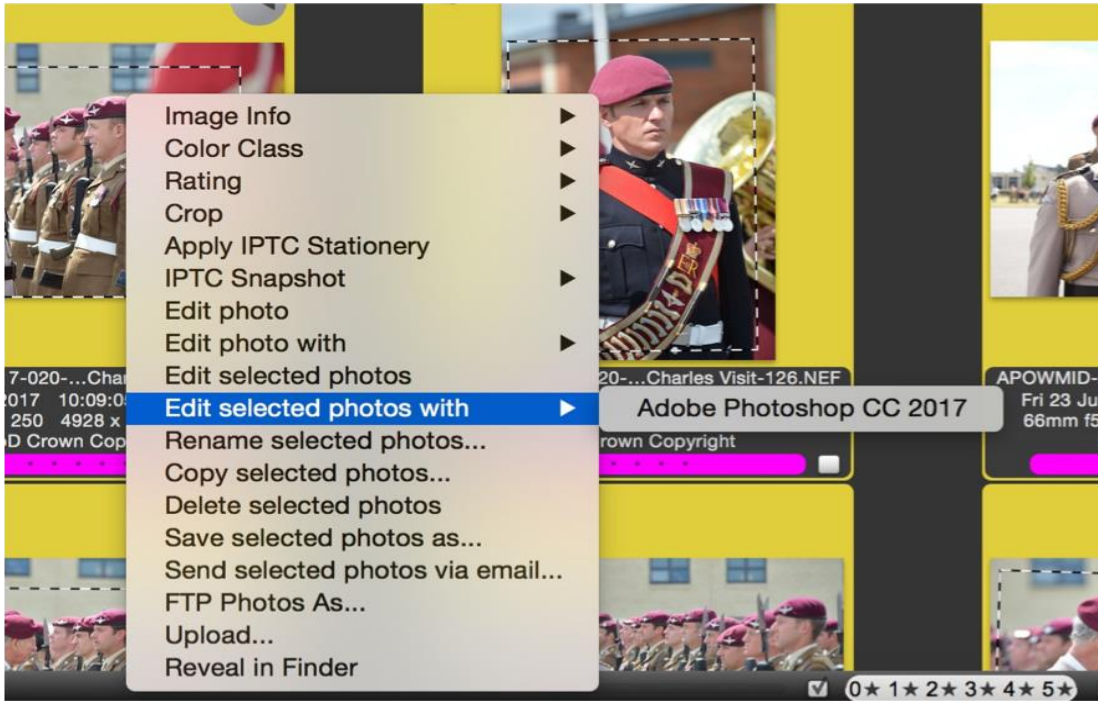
7-020-...Char
2017 10:09:0
250 4928 x
D Crown Cop

20-...Charles Visit-126.NEF
rown Copyright

APOWMID-
Fri 23 Ju
66mm f5

Image Info
Color Class
Rating
Crop
Apply IPTC Stationery
IPTC Snapshot
Edit photo
Edit photo with
Edit selected photos
Edit selected photos with
Rename selected photos...
Copy selected photos...
Delete selected photos
Save selected photos as...
Send selected photos via email...
FTP Photos As...
Upload...
Reveal in Finder

Adobe Photoshop CC 2017

0★ 1★ 2★ 3★ 4★ 5★